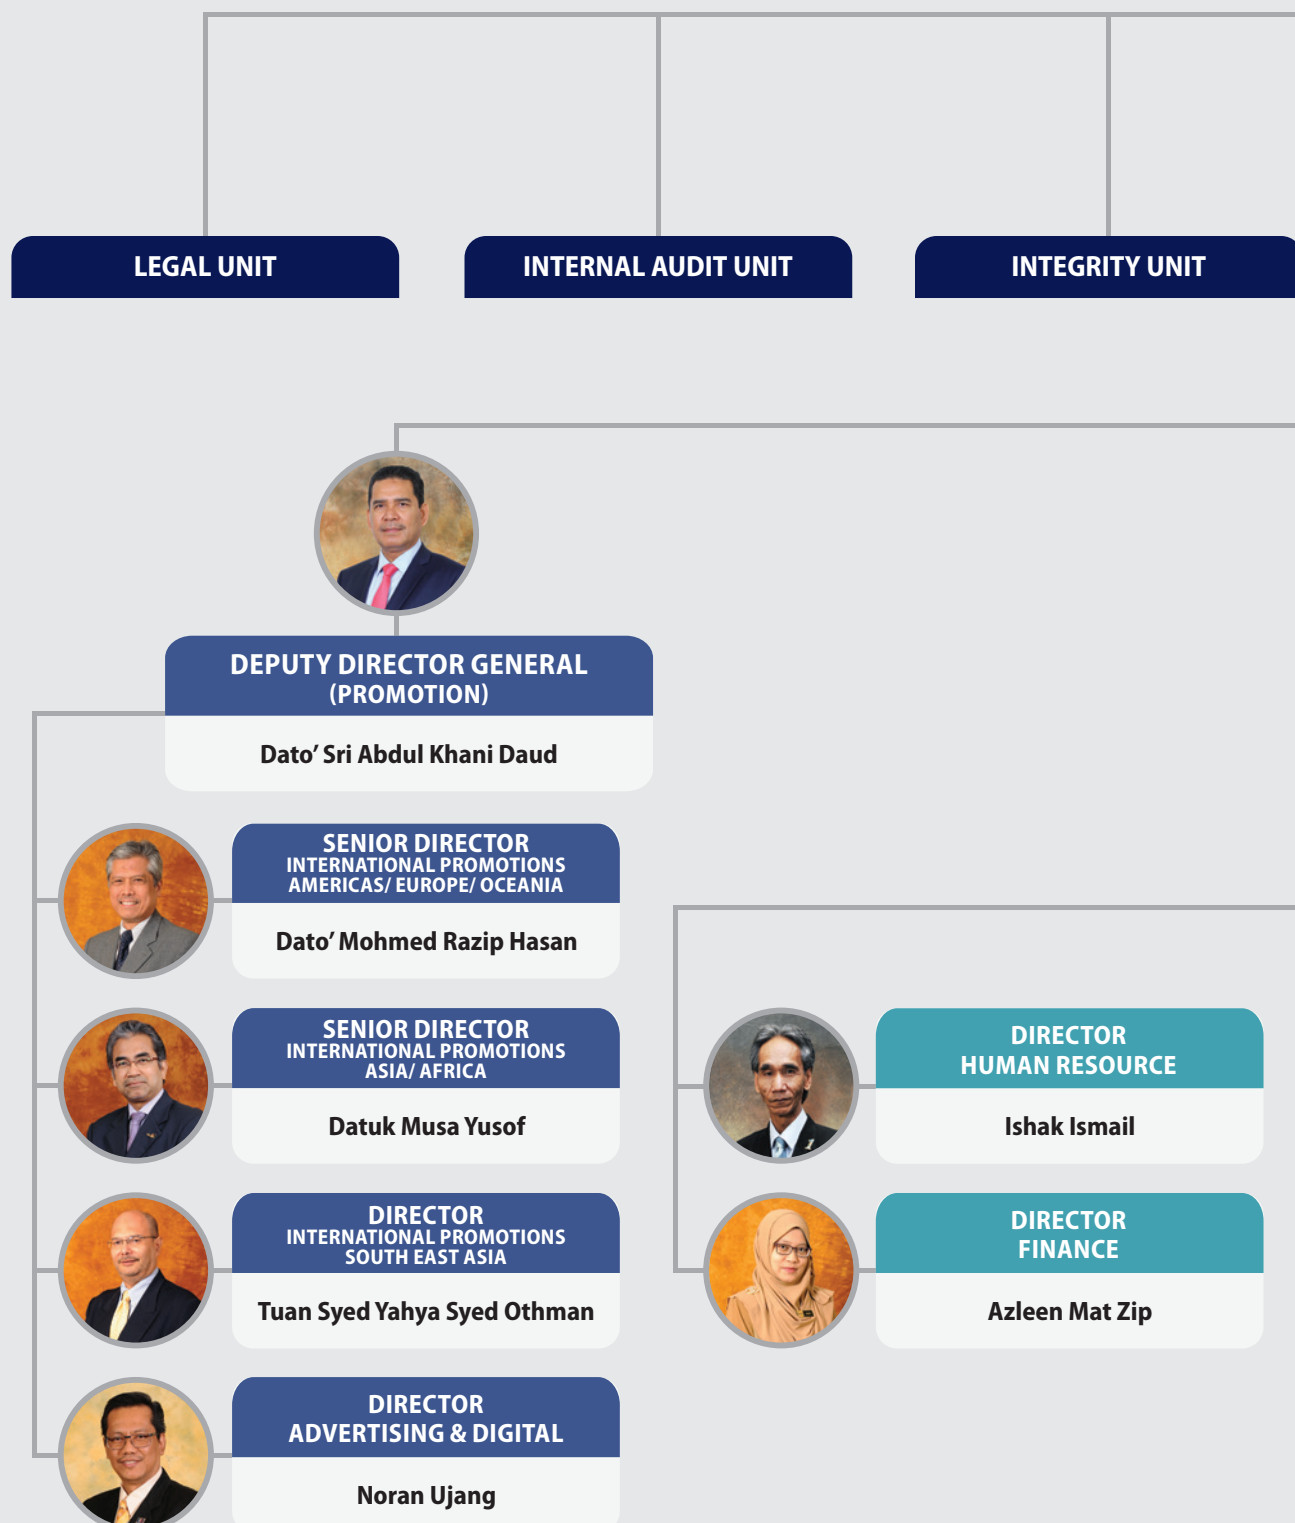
LEGAL UNIT

INTERNAL AUDIT UNIT

INTEGRITY UNIT

DEPUTY DIRECTOR GENERAL (PROMOTION)

Dato' Sri Abdul Khani Daud

SENIOR DIRECTOR INTERNATIONAL PROMOTIONS AMERICAS/ EUROPE/ OCEANIA

Dato' Mohmed Razip Hasan

SENIOR DIRECTOR INTERNATIONAL PROMOTIONS ASIA/ AFRICA

Datuk Musa Yusof

DIRECTOR INTERNATIONAL PROMOTIONS SOUTH EAST ASIA

Tuan Syed Yahya Syed Othman

DIRECTOR ADVERTISING & DIGITAL

Noran Ujang

DIRECTOR HUMAN RESOURCE

Ishak Ismail

DIRECTOR FINANCE

Azleen Mat Zip